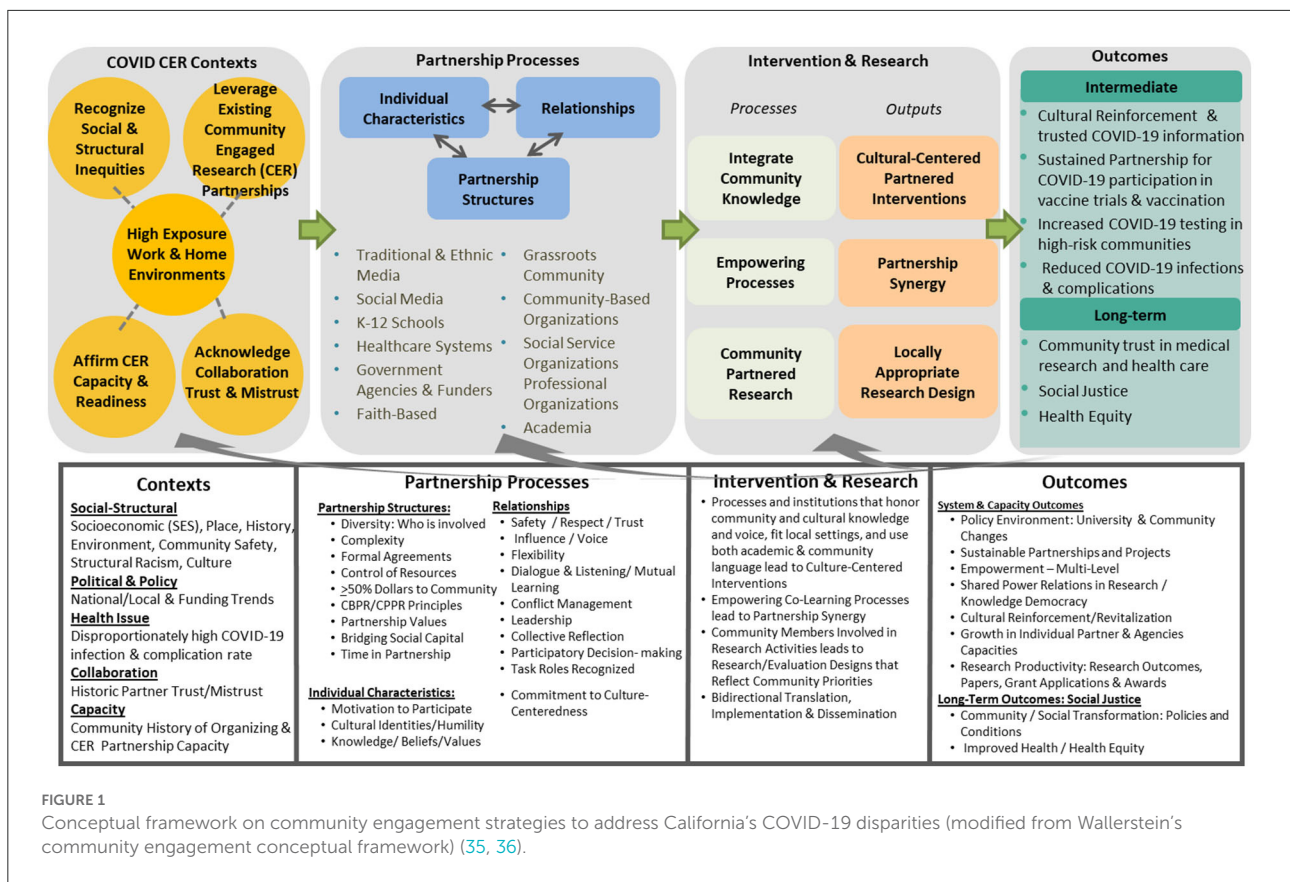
COVID CER Contexts

Recognize Social & Structural Inequities

Leverage Existing Community Engaged Research (CER) Partnerships

High Exposure Work & Home Environments

Affirm CER Capacity & Readiness

Acknowledge Collaboration Trust & Mistrust

Partnership Processes

Individual Characteristics

Relationships

Partnership Structures

- Traditional & Ethnic Media
- Social Media
- K-12 Schools
- Healthcare Systems
- Government Agencies & Funders
- Faith-Based

- Grassroots Community
- Community-Based Organizations
- Social Service Organizations Professional Organizations
- Academia

Intervention & Research

Processes

Outputs

Integrate Community Knowledge

Cultural-Centered Partnered Interventions

Empowering Processes

Partnership Synergy

Community Partnered Research

Locally Appropriate Research Design

Outcomes

Intermediate

- Cultural Reinforcement & trusted COVID-19 information
- Sustained Partnership for COVID-19 participation in vaccine trials & vaccination
- Increased COVID-19 testing in high-risk communities
- Reduced COVID-19 infections & complications

Long-term

- Community trust in medical research and health care
- Social Justice
- Health Equity

Contexts

Social-Structural
Socioeconomic (SES), Place, History, Environment, Community Safety, Structural Racism, Culture
Political & Policy
National/Local & Funding Trends
Health Issue
Disproportionately high COVID-19 infection & complication rate
Collaboration
Historic Partner Trust/Mistrust
Capacity
Community History of Organizing & CER Partnership Capacity

Partnership Processes

Partnership Structures:
- Diversity: Who is involved
- Complexity
- Formal Agreements
- Control of Resources
- $\geq$50% Dollars to Community
- CBPR/CPPR Principles
- Partnership Values
- Bridging Social Capital
- Time in Partnership

Individual Characteristics:
- Motivation to Participate
- Cultural Identities/Humility
- Knowledge/ Beliefs/Values

Relationships
- Safety / Respect / Trust
- Influence / Voice
- Flexibility
- Dialogue & Listening/ Mutual Learning
- Conflict Management
- Leadership
- Collective Reflection
- Participatory Decision- making
- Task Roles Recognized
- Commitment to Culture-Centeredness

Intervention & Research

- Processes and institutions that honor community and cultural knowledge and voice, fit local settings, and use both academic & community language lead to Culture-Centered Interventions
- Empowering Co-Learning Processes lead to Partnership Synergy
- Community Members Involved in Research Activities leads to Research/Evaluation Designs that Reflect Community Priorities
- Bidirectional Translation, Implementation & Dissemination

Outcomes

System & Capacity Outcomes
- Policy Environment: University & Community Changes
- Sustainable Partnerships and Projects
- Empowerment – Multi-Level
- Shared Power Relations in Research / Knowledge Democracy
- Cultural Reinforcement/Revitalization
- Growth in Individual Partner & Agencies Capacities
- Research Productivity: Research Outcomes, Papers, Grant Applications & Awards

Long-Term Outcomes: Social Justice
- Community / Social Transformation: Policies and Conditions
- Improved Health / Health Equity

FIGURE 1
Conceptual framework on community engagement strategies to address California's COVID-19 disparities (modified from Wallerstein's community engagement conceptual framework) (35, 36).